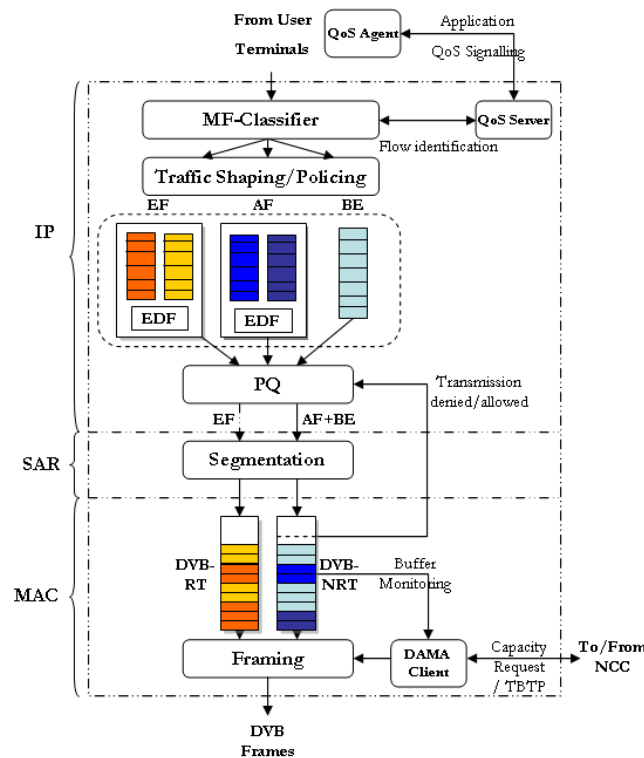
From User Terminals

QoS Agent

Application

QoS Signalling

IP

MF-Classifier

QoS Server

Flow identification

Traffic Shaping/Policing

EF

AF

BE

EDF

EDF

PQ

Transmission denied/allowed

EF

AF+BE

SAR

Segmentation

MAC

DVB-RT

DVB-NRT

Buffer Monitoring

Framing

DAMA Client

Capacity Request / TBTP

To/From NCC

DVB Frames